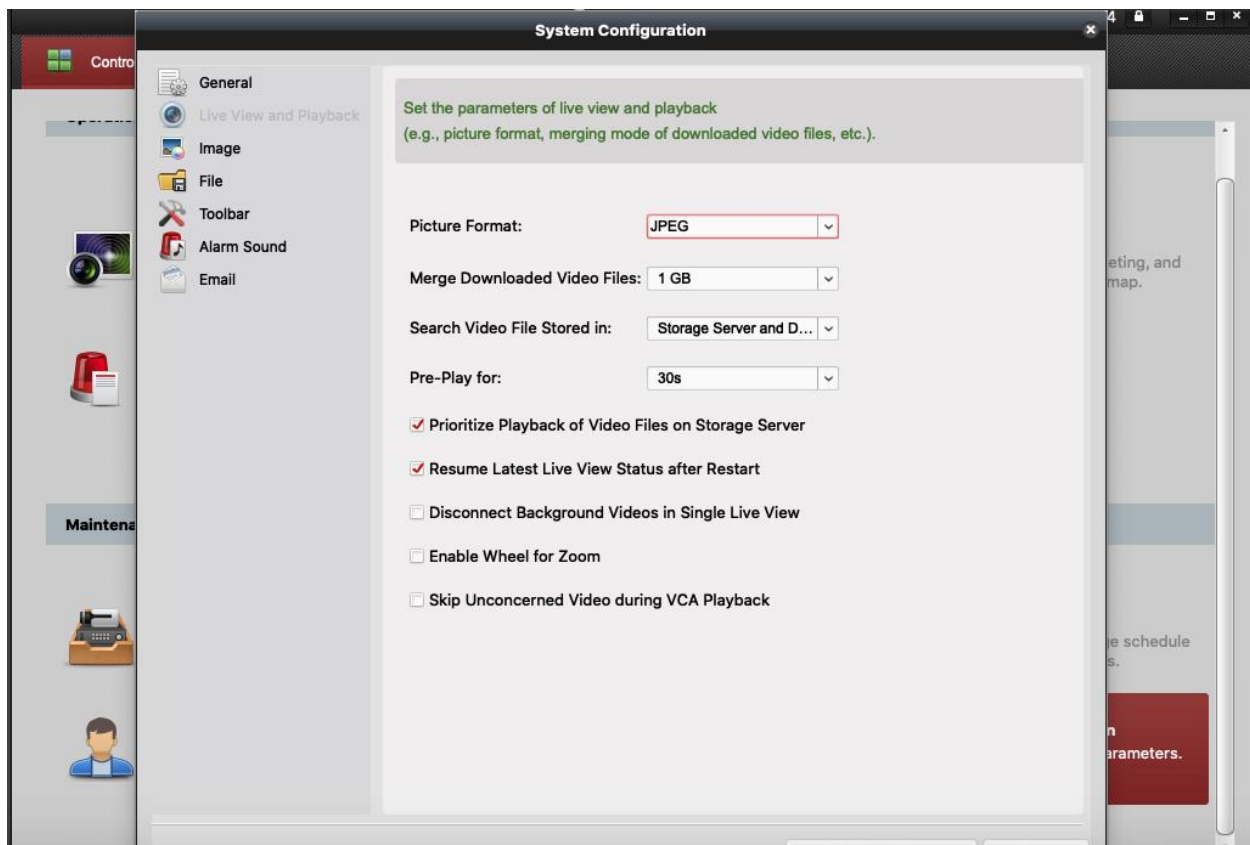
System Configuration

Contro

General
Live View and Playback
Image
File
Toolbar
Alarm Sound
Email

Set the parameters of live view and playback
(e.g., picture format, merging mode of downloaded video files, etc.).

Picture Format: JPEG

Merge Downloaded Video Files: 1 GB

Search Video File Stored in: Storage Server and D...

Pre-Play for: 30s

Prioritize Playback of Video Files on Storage Server

Resume Latest Live View Status after Restart

Disconnect Background Videos in Single Live View

Enable Wheel for Zoom

Skip Unconcerned Video during VCA Playback

eting, and
map.

Maintena

e schedule
s.

n
arameters.